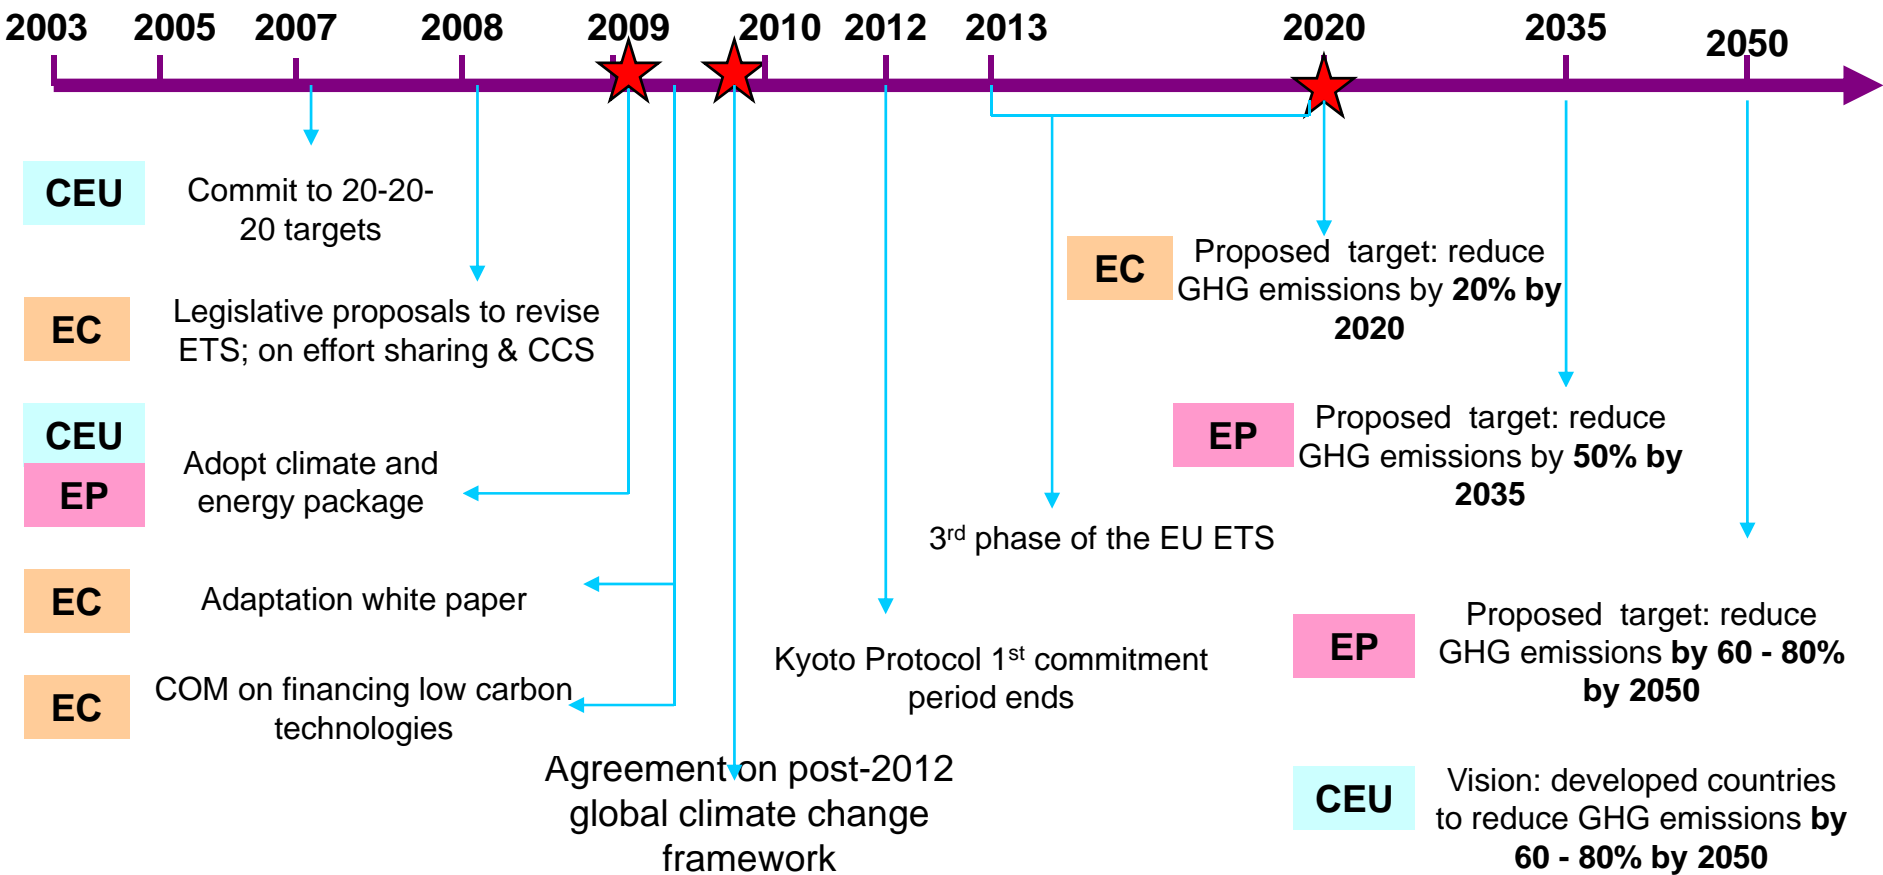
2003 2005 2007 2008 2009 2010 2012 2013 2020 2035 2050

CEU Commit to 20-20-20 targets

EC Legislative proposals to revise ETS; on effort sharing & CCS

CEU EP Adopt climate and energy package

EC Adaptation white paper

EC COM on financing low carbon technologies

Agreement on post-2012 global climate change framework

Kyoto Protocol 1$^{st}$ commitment period ends

3$^{rd}$ phase of the EU ETS

EC Proposed target: reduce GHG emissions by **20% by 2020**

EP Proposed target: reduce GHG emissions by **50% by 2035**

EP Proposed target: reduce GHG emissions **by 60 - 80% by 2050**

CEU Vision: developed countries to reduce GHG emissions **by 60 - 80% by 2050**